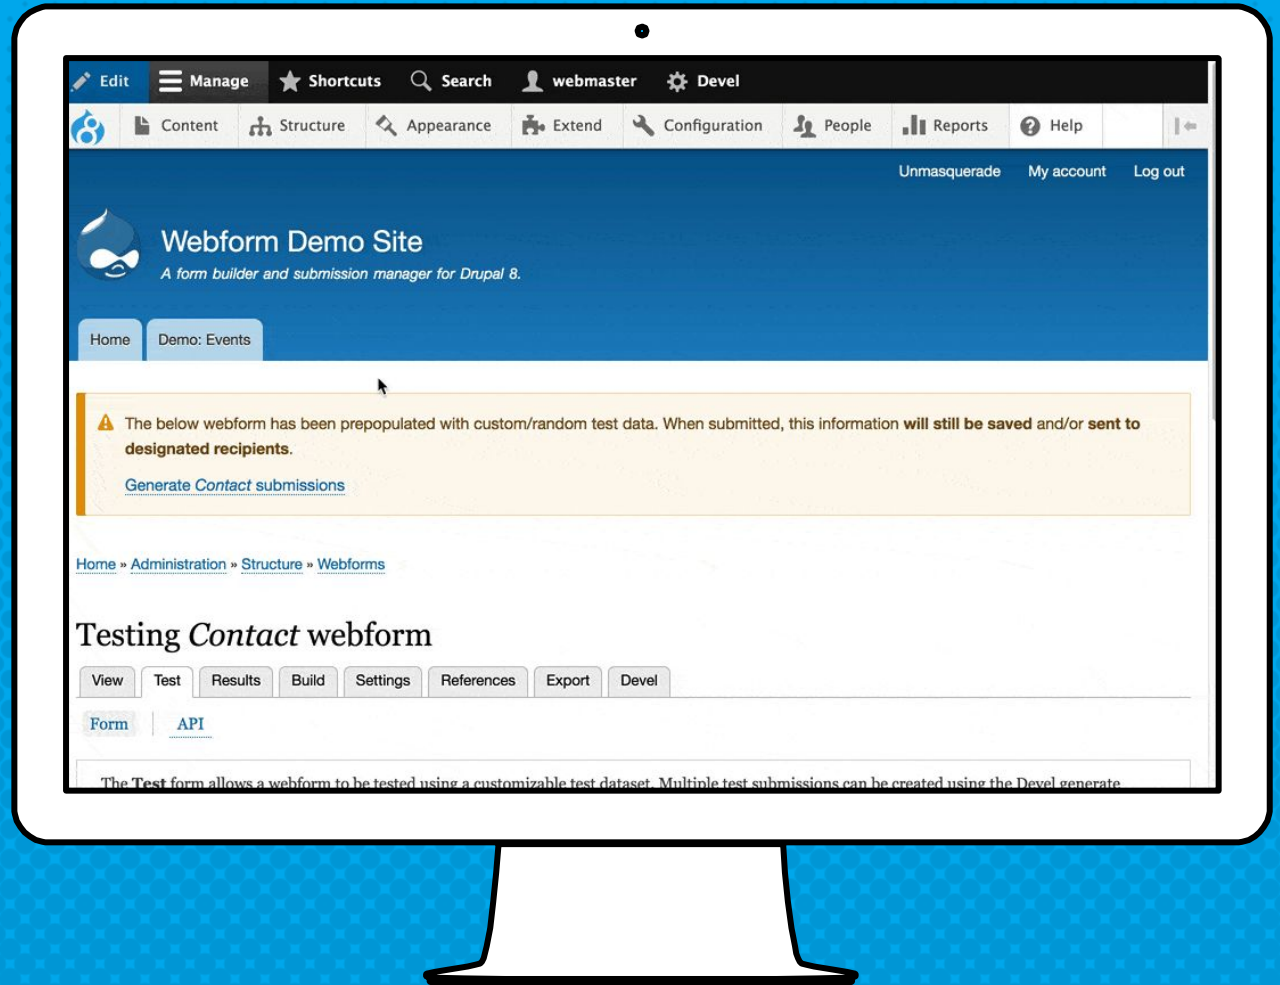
Edit Manage Shortcuts Search webmaster Devel

Content Structure Appearance Extend Configuration People Reports Help

Unmasquerade My account Log out

Webform Demo Site

*A form builder and submission manager for Drupal 8.*

Home Demo: Events

The below webform has been prepopulated with custom/random test data. When submitted, this information **will still be saved** and/or **sent to designated recipients**.

Generate *Contact* submissions

Home » Administration » Structure » Webforms

# Testing *Contact* webform

View Test Results Build Settings References Export Devel

Form API

The **Test** form allows a webform to be tested using a customizable test dataset. Multiple test submissions can be created using the Devel generate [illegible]